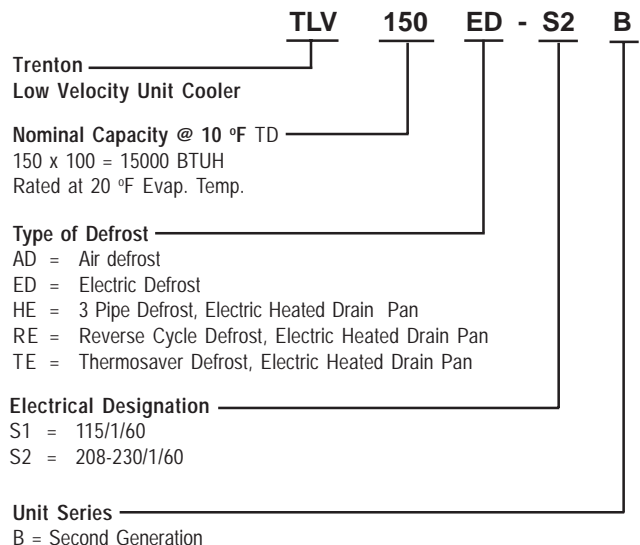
TLV 150 ED - S2 B

Trenton
Low Velocity Unit Cooler

Nominal Capacity @ 10 ºF TD
150 x 100 = 15000 BTUH
Rated at 20 ºF Evap. Temp.

Type of Defrost
AD = Air defrost
ED = Electric Defrost
HE = 3 Pipe Defrost, Electric Heated Drain Pan
RE = Reverse Cycle Defrost, Electric Heated Drain Pan
TE = Thermosaver Defrost, Electric Heated Drain Pan

Electrical Designation
S1 = 115/1/60
S2 = 208-230/1/60

Unit Series
B = Second Generation